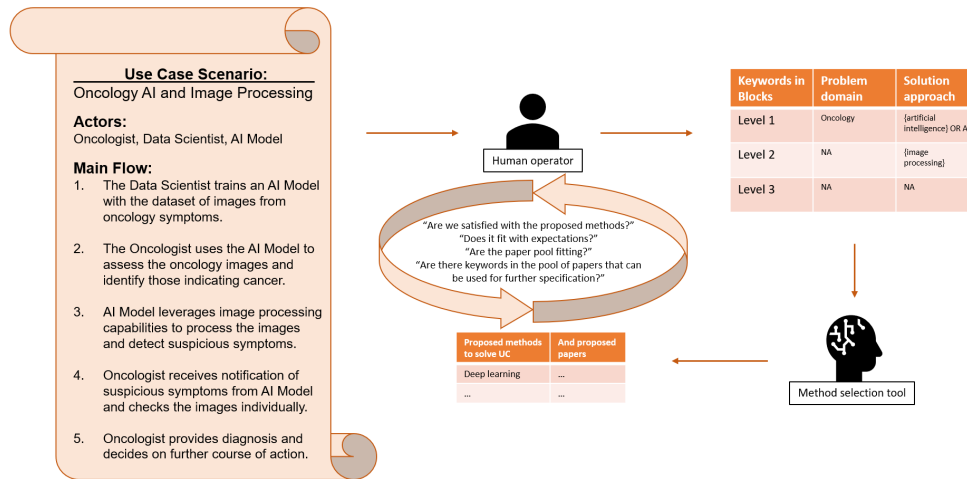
Use Case Scenario:
Oncology AI and Image Processing

Actors:
Oncologist, Data Scientist, AI Model

Main Flow:
1. The Data Scientist trains an AI Model with the dataset of images from oncology symptoms.

2. The Oncologist uses the AI Model to assess the oncology images and identify those indicating cancer.

3. AI Model leverages image processing capabilities to process the images and detect suspicious symptoms.

4. Oncologist receives notification of suspicious symptoms from AI Model and checks the images individually.

5. Oncologist provides diagnosis and decides on further course of action.

Human operator

"Are we satisfied with the proposed methods?"
"Does it fit with expectations?"
"Are the paper pool fitting?"
"Are there keywords in the pool of papers that can be used for further specification?"

| Keywords in Blocks | Problem domain | Solution approach |
|---|---|---|
| Level 1 | Oncology | {artificial intelligence} OR A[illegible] |
| Level 2 | NA | {image processing} |
| Level 3 | NA | NA |

Method selection tool

| Proposed methods to solve UC | And proposed papers |
|---|---|
| Deep learning | ... |
| ... | ... |